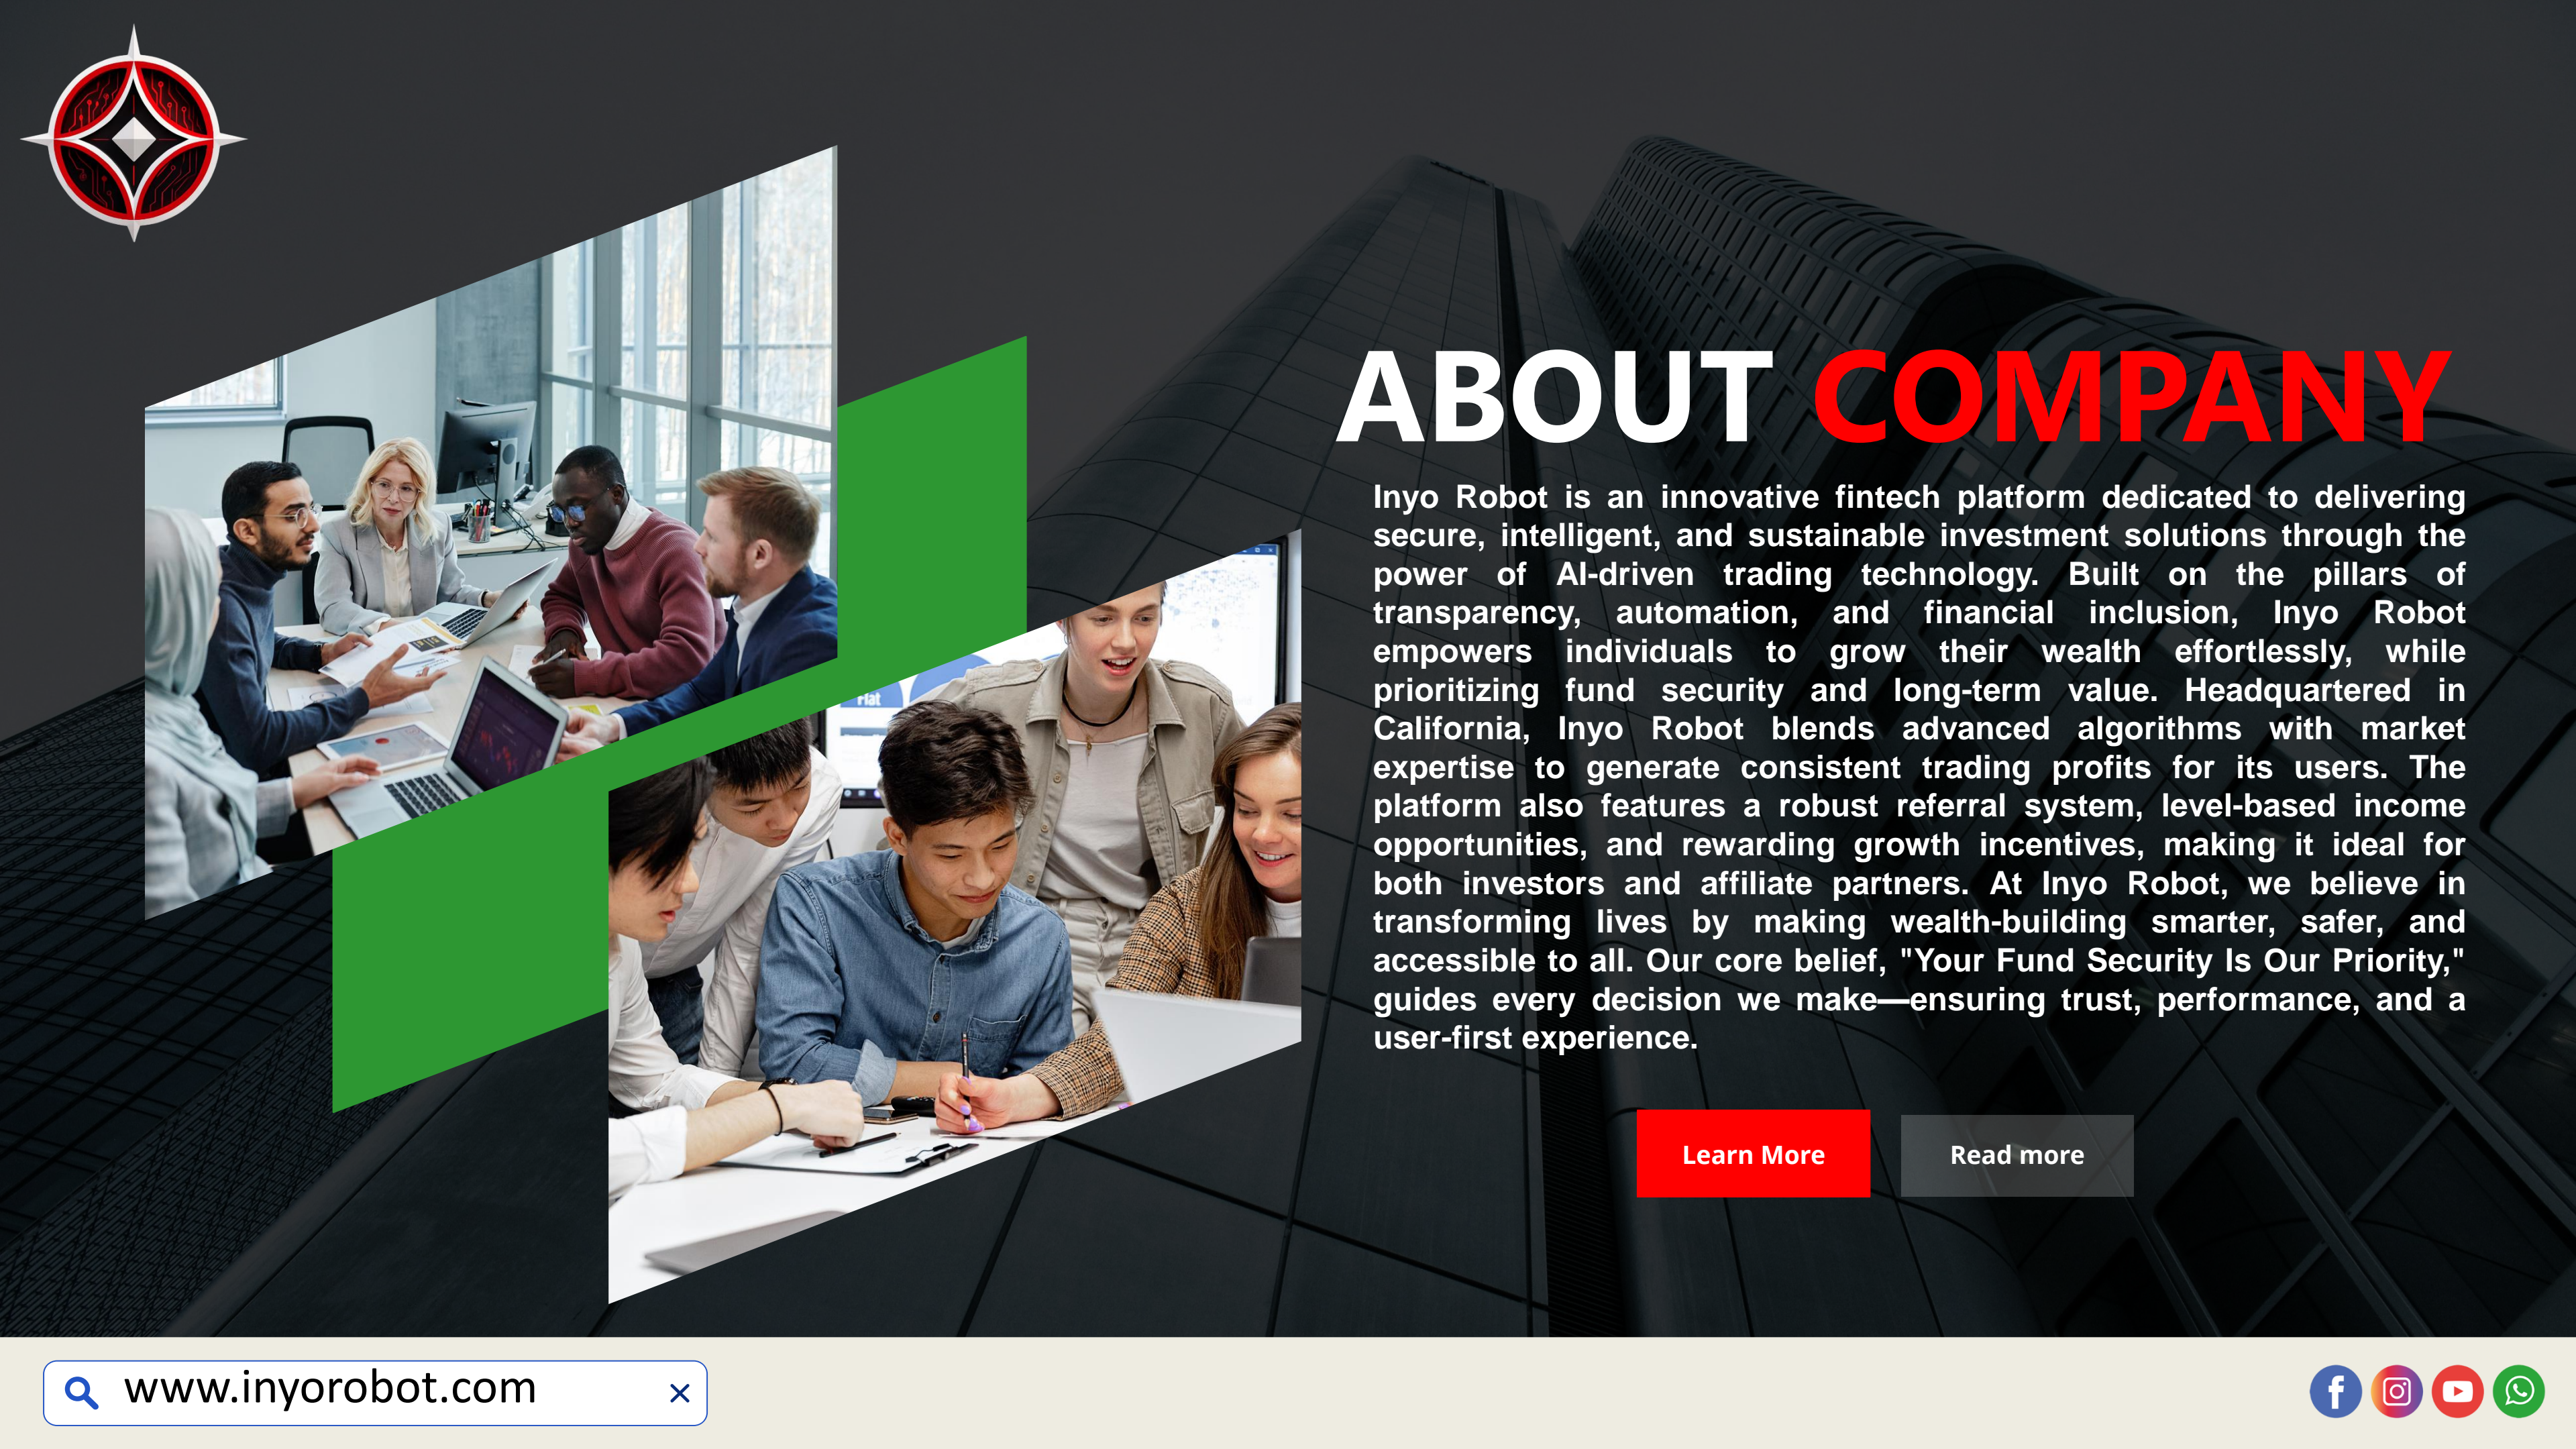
ABOUT COMPANY

Inyo Robot is an innovative fintech platform dedicated to delivering secure, intelligent, and sustainable investment solutions through the power of AI-driven trading technology. Built on the pillars of transparency, automation, and financial inclusion, Inyo Robot empowers individuals to grow their wealth effortlessly, while prioritizing fund security and long-term value. Headquartered in California, Inyo Robot blends advanced algorithms with market expertise to generate consistent trading profits for its users. The platform also features a robust referral system, level-based income opportunities, and rewarding growth incentives, making it ideal for both investors and affiliate partners. At Inyo Robot, we believe in transforming lives by making wealth-building smarter, safer, and accessible to all. Our core belief, "Your Fund Security Is Our Priority," guides every decision we make—ensuring trust, performance, and a user-first experience.

Learn More

Read more

www.inyorobot.com